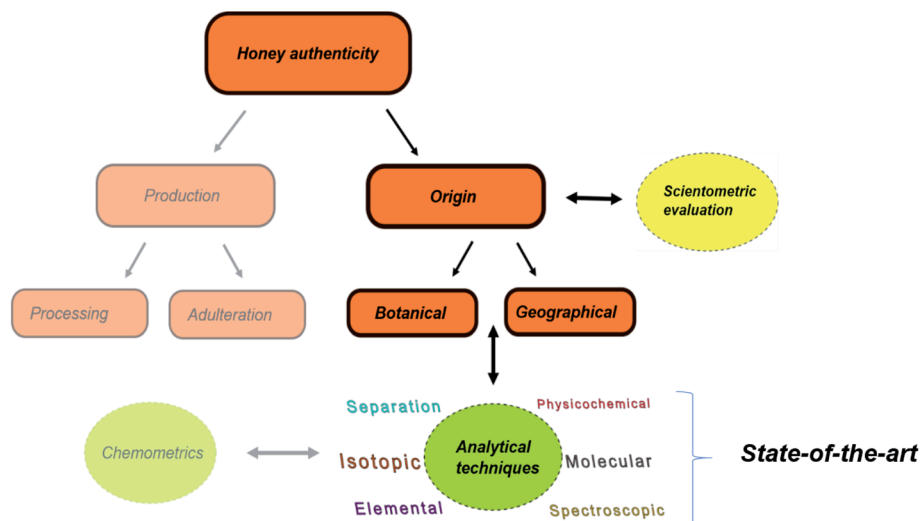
Honey authenticity

Production

Origin

Scientometric evaluation

Processing

Adulteration

Botanical

Geographical

Separation

Physicochemical

Chemometrics

Isotopic

Analytical techniques

Molecular

State-of-the-art

Elemental

Spectroscopic